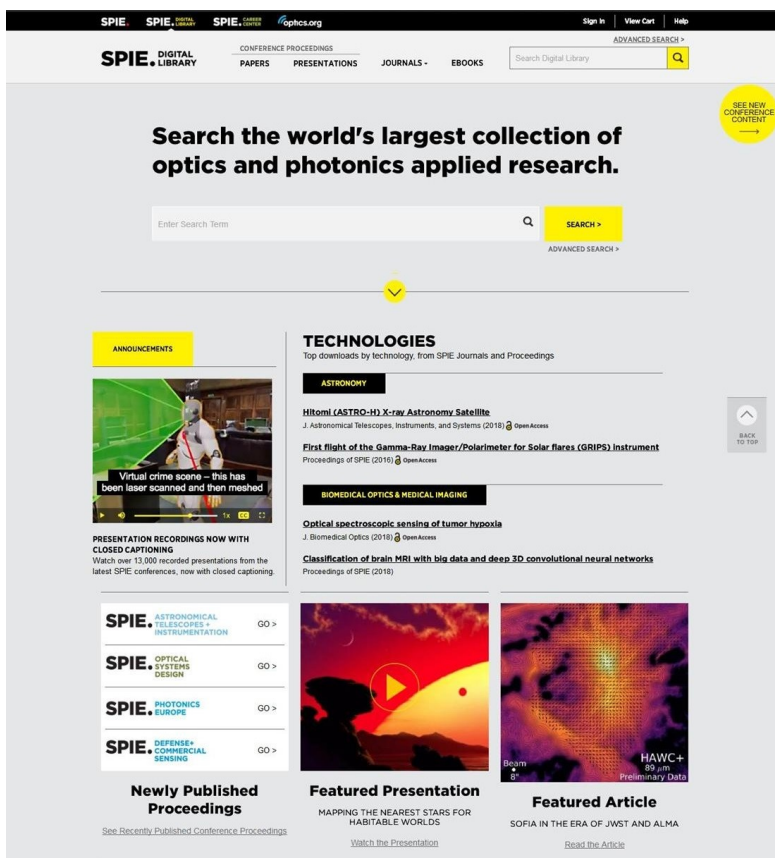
SPIE. SPIE. DIGITAL LIBRARY SPIE. CAREER CENTER optics.org

Sign In | View Cart | Help

ADVANCED SEARCH >

SPIE. DIGITAL LIBRARY

CONFERENCE PROCEEDINGS
PAPERS PRESENTATIONS JOURNALS EBOOKS

Search Digital Library

SEE NEW CONFERENCE CONTENT

Search the world's largest collection of optics and photonics applied research.

Enter Search Term

SEARCH >

ADVANCED SEARCH >

ANNOUNCEMENTS

Virtual crime scene – this has been laser scanned and then meshed

1x CC

PRESENTATION RECORDINGS NOW WITH CLOSED CAPTIONING
Watch over 13,000 recorded presentations from the latest SPIE conferences, now with closed captioning.

TECHNOLOGIES
Top downloads by technology, from SPIE Journals and Proceedings

ASTRONOMY

Hitomi (ASTRO-H) X-ray Astronomy Satellite
J. Astronomical Telescopes, Instruments, and Systems (2018) Open Access

First flight of the Gamma-Ray Imager/Polarimeter for Solar flares (GRIPS) instrument
Proceedings of SPIE (2016) Open Access

BIOMEDICAL OPTICS & MEDICAL IMAGING

Optical spectroscopic sensing of tumor hypoxia
J. Biomedical Optics (2018) Open Access

Classification of brain MRI with big data and deep 3D convolutional neural networks
Proceedings of SPIE (2018)

BACK TO TOP

SPIE. ASTRONOMICAL TELESCOPES + INSTRUMENTATION GO >
SPIE. OPTICAL SYSTEMS DESIGN GO >
SPIE. PHOTONICS EUROPE GO >
SPIE. DEFENSE+ COMMERCIAL SENSING GO >

Newly Published Proceedings
See Recently Published Conference Proceedings

Featured Presentation
MAPPING THE NEAREST STARS FOR HABITABLE WORLDS
Watch the Presentation

Beam
8"
HAWC+
89 μm
Preliminary Data

Featured Article
SOFIA IN THE ERA OF JWST AND ALMA
Read the Article